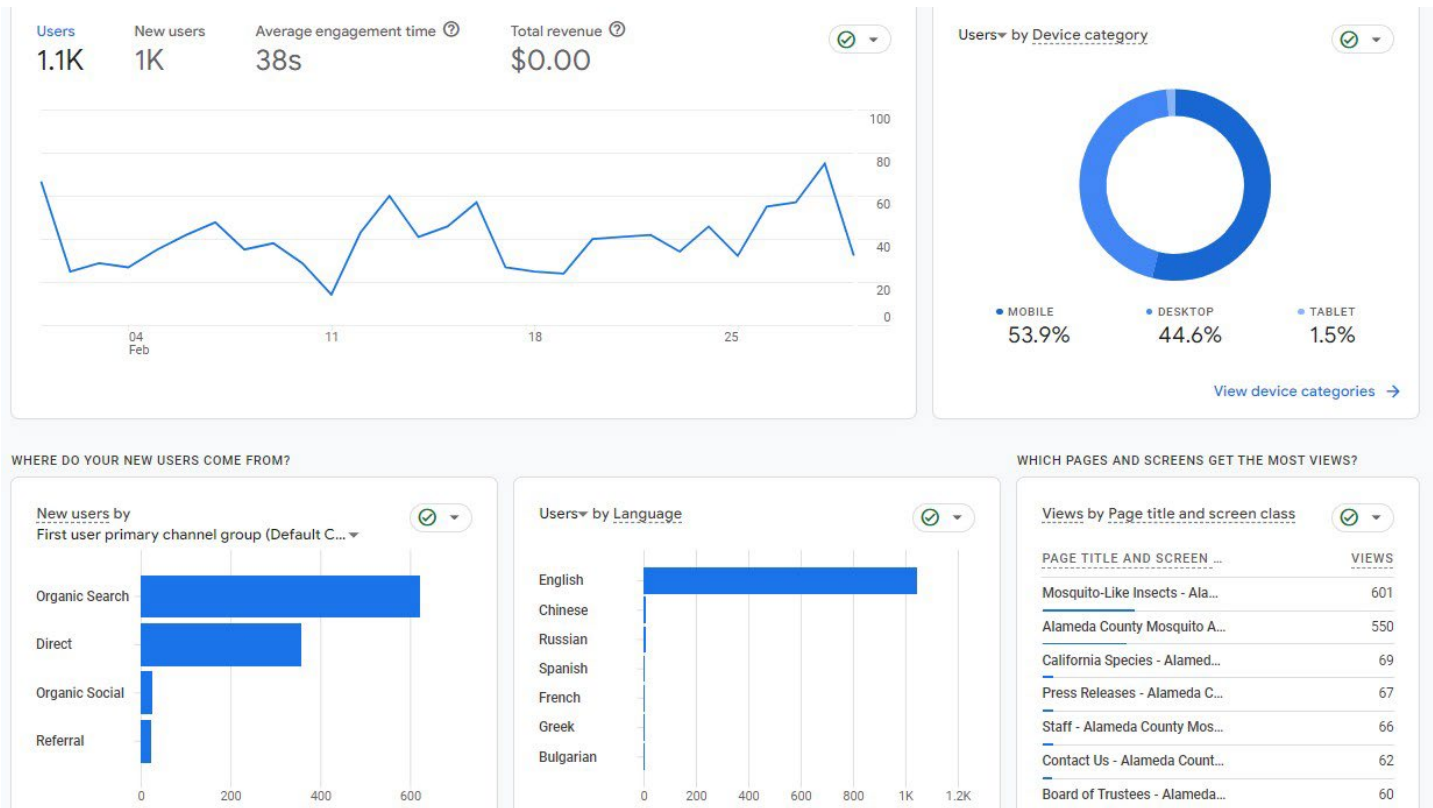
Users
1.1K

New users
1K

Average engagement time
38s

Total revenue
$0.00

100
80
60
40
20
0

04
Feb
11
18
25

Users by Device category

MOBILE
53.9%

DESKTOP
44.6%

TABLET
1.5%

View device categories →

WHERE DO YOUR NEW USERS COME FROM?

New users by
First user primary channel group (Default C...

Organic Search
Direct
Organic Social
Referral

0
200
400
600

Users by Language

English
Chinese
Russian
Spanish
French
Greek
Bulgarian

0
200
400
600
800
1K
1.2K

WHICH PAGES AND SCREENS GET THE MOST VIEWS?

Views by Page title and screen class

| PAGE TITLE AND SCREEN ... | VIEWS |
|---|---|
| Mosquito-Like Insects - Ala... | 601 |
| Alameda County Mosquito A... | 550 |
| California Species - Alamed... | 69 |
| Press Releases - Alameda C... | 67 |
| Staff - Alameda County Mos... | 66 |
| Contact Us - Alameda Count... | 62 |
| Board of Trustees - Alameda... | 60 |